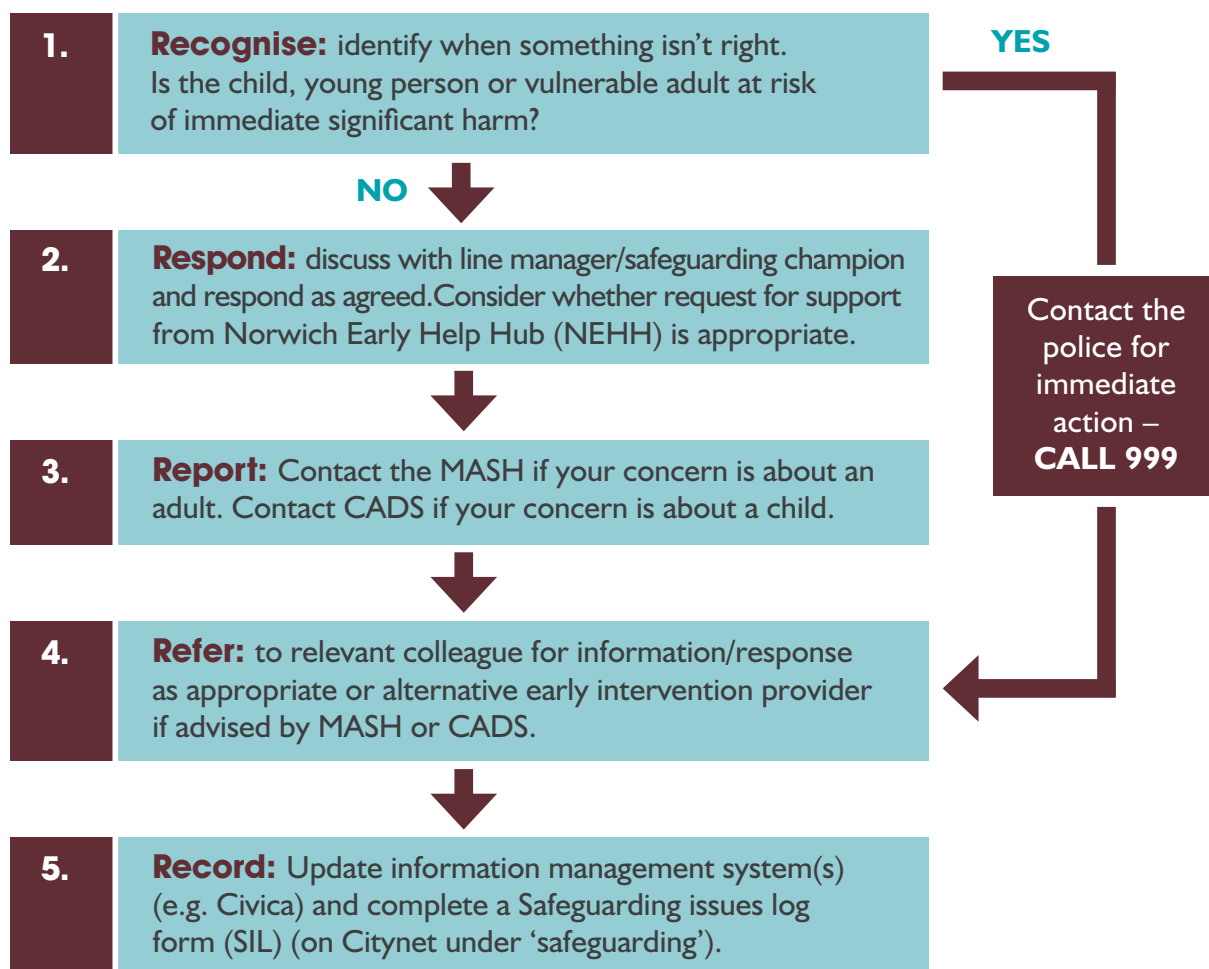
1.

Recognise: identify when something isn't right. Is the child, young person or vulnerable adult at risk of immediate significant harm?

YES

NO

2.

Respond: discuss with line manager/safeguarding champion and respond as agreed.Consider whether request for support from Norwich Early Help Hub (NEHH) is appropriate.

Contact the police for immediate action – CALL 999

3.

Report: Contact the MASH if your concern is about an adult. Contact CADS if your concern is about a child.

4.

Refer: to relevant colleague for information/response as appropriate or alternative early intervention provider if advised by MASH or CADS.

5.

Record: Update information management system(s) (e.g. Civica) and complete a Safeguarding issues log form (SIL) (on Citynet under 'safeguarding').